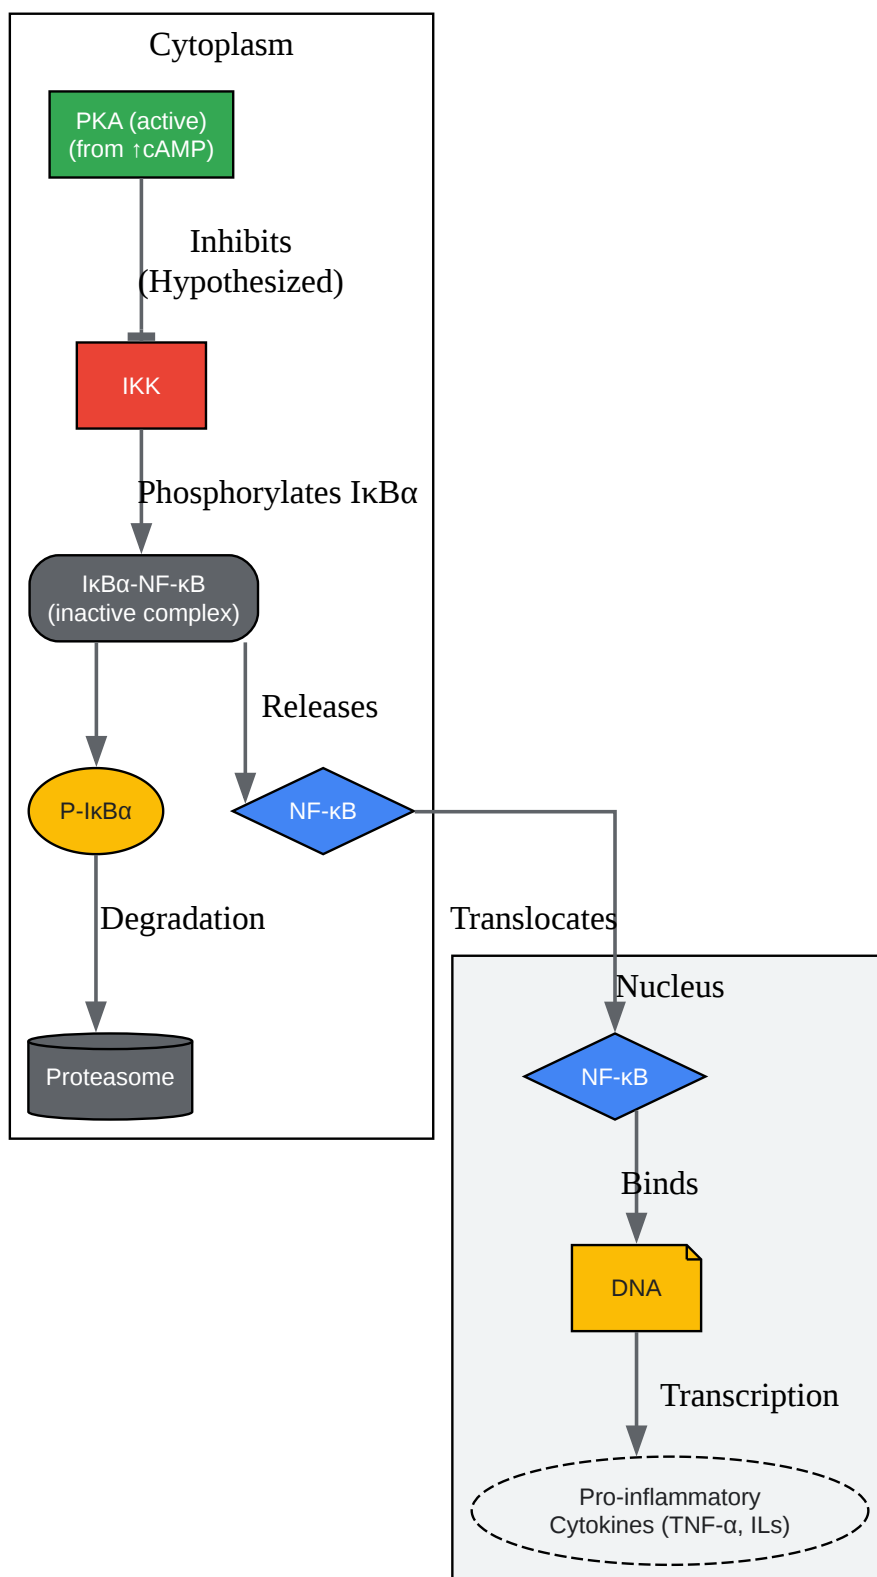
Cytoplasm

PKA (active)
(from ↑cAMP)

Inhibits
(Hypothesized)

IKK

Phosphorylates IκBα

IκBα-NF-κB
(inactive complex)

Releases

P-IκBα

NF-κB

Degradation

Translocates

Proteasome

Nucleus

NF-κB

Binds

DNA

Transcription

Pro-inflammatory
Cytokines (TNF-α, ILs)